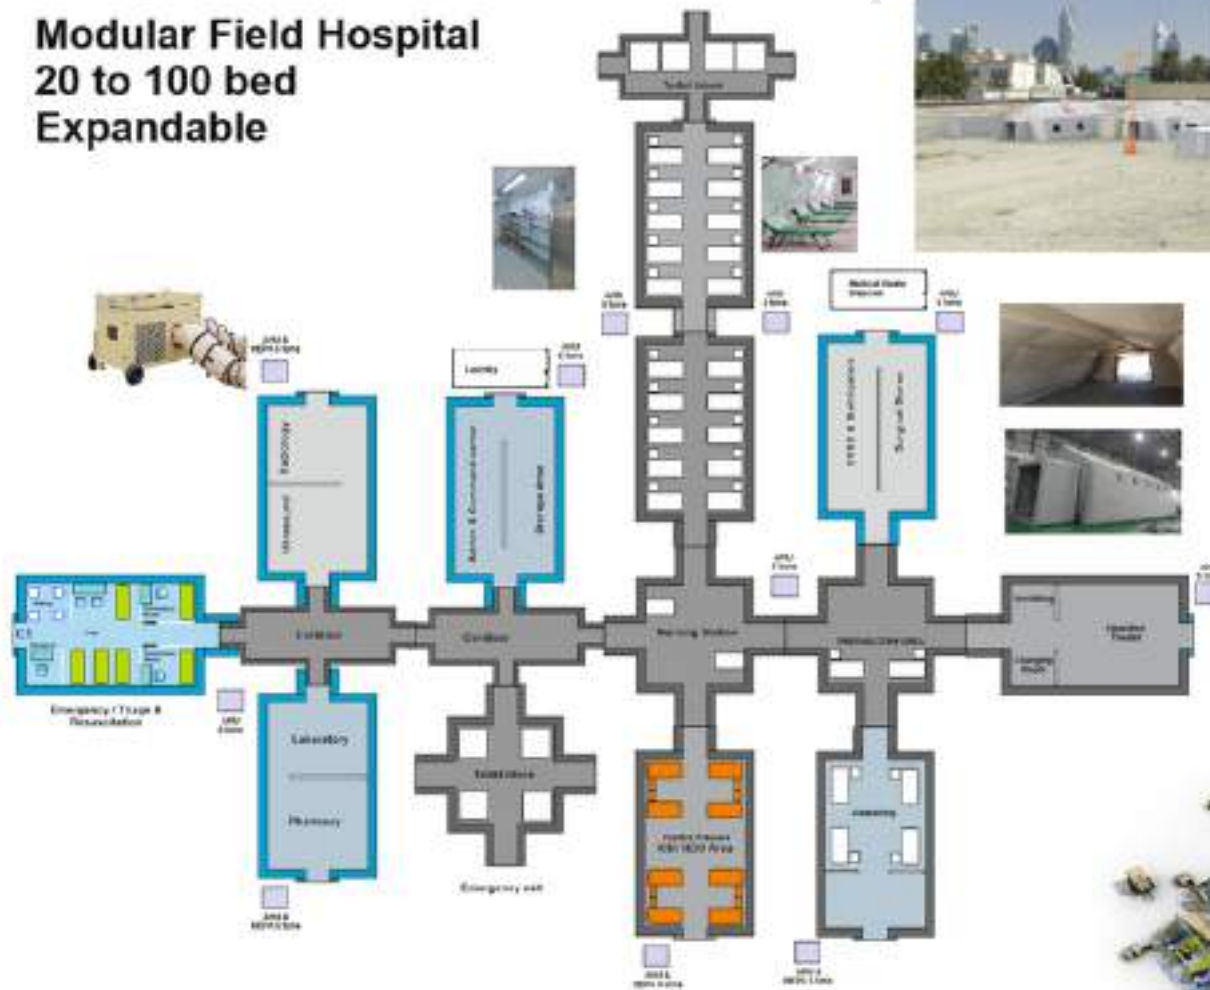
Modular Field Hospital
20 to 100 bed
Expandable

Toilet block

Laundry

Medical Waste Disposal

Radiology

Ultrasound

Admin & Communications

Sterilisation

CSSD & Sterilisation

Surgical Stores

Corridor

Corridor

Nursing Station

Corridor

Operating Theatre

Emergency / Triage & Resuscitation

Laboratory

Pharmacy

Toilet block

Emergency exit

Isolation Area

Intensive care

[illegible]